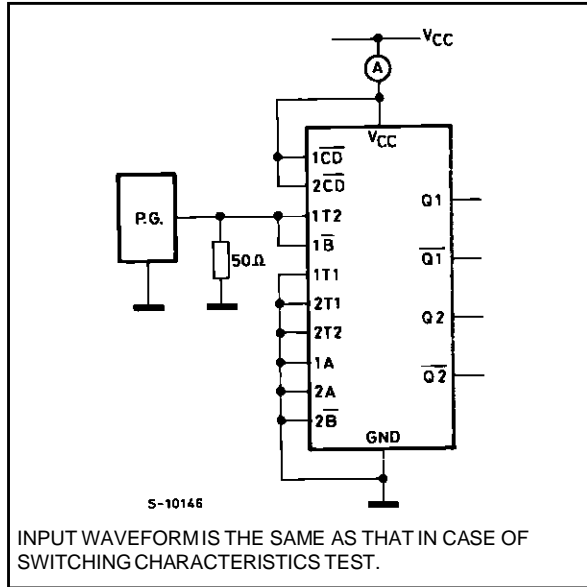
$V_{CC}$

A

$V_{CC}$

$1\overline{CD}$

$2\overline{CD}$

P.G.

1T2

$1\overline{B}$

50Ω

1T1

2T1

2T2

1A

2A

$2\overline{B}$

Q1

$\overline{Q1}$

Q2

$\overline{Q2}$

GND

S-10146

INPUT WAVEFORM IS THE SAME AS THAT IN CASE OF SWITCHING CHARACTERISTICS TEST.